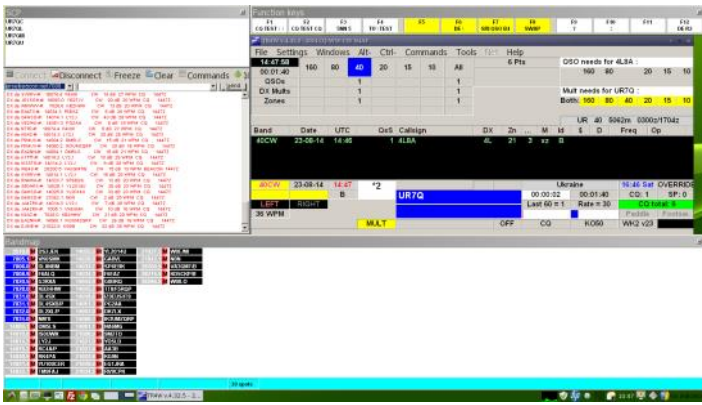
SCP
UR7OC
UR7QL
UR7QM
UR7QQ

Function keys
F1 CQ TEST
F2 CQ TEST CQ
F3 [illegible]
F4 TF TEST
F5
F6
F7
F8 SWAP
F9
F10
F11
F12

File Settings Windows Alt- Ctrl- Commands Tools Help
14:47:58
00:01:40
QSOs
DX Mults
Zones

| 160 | 80 | 40 | 20 | 15 | 10 | All |
|---|---|---|---|---|---|---|
| | | 1 | | | | 1 |
| | | 1 | | | | 1 |
| | | 1 | | | | 1 |

6 Pts
QSO needs for 4L8A :
160 80 20 15 10
Mult needs for UR7Q :
Both: 160 80 40 20 15 10
UR 40 5042m 0300z/1704z

Band Date UTC QsS Callsign DX Zn M Id $ D Freq Op
40CW 23-08-14 14:46 1 4L8A 4L 21 3 xz B

Connect Disconnect Freeze Clear Commands

40CW 23-08-14 14:47 *2
B
UR7Q
Ukraine
16:46 Sat OVERRIDE
LEFT RIGHT
00:00:02 00:01:40 CQ: 1 SP: 0
Last 60 = 1 Rate = 30 CQ total: 0
36 WPM
MULT
OFF CQ KO50 WK2 v23
Paddle Footsw

Bandmap

30 spots